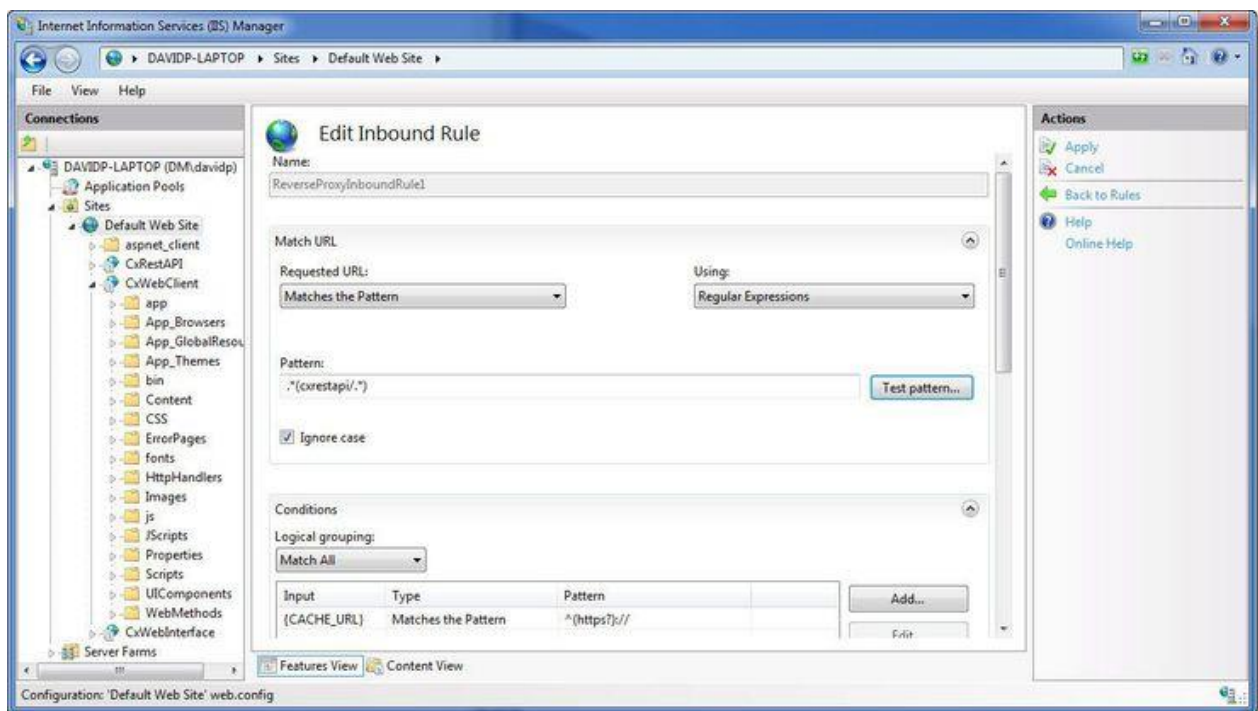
Internet Information Services (IIS) Manager

DAVIDP-LAPTOP ▸ Sites ▸ Default Web Site ▸

File View Help

Connections

DAVIDP-LAPTOP (DM\davidp)
Application Pools
Sites
Default Web Site
aspnet_client
CxRestAPI
CxWebClient
app
App_Browsers
App_GlobalResou
App_Themes
bin
Content
CSS
ErrorPages
fonts
HttpHandlers
Images
js
JScripts
Properties
Scripts
UIComponents
WebMethods
CxWebInterface
Server Farms

Edit Inbound Rule

Name:
ReverseProxyInboundRule1

Match URL

Requested URL:
Matches the Pattern

Using:
Regular Expressions

Pattern:
.*(cxrestapi/.*)

Test pattern...

Ignore case

Conditions

Logical grouping:
Match All

| Input | Type | Pattern |
|---|---|---|
| {CACHE_URL} | Matches the Pattern | ^(https?):// |

Add...
Edit

Features View Content View

Actions

Apply
Cancel
Back to Rules
Help
Online Help

Configuration: 'Default Web Site' web.config